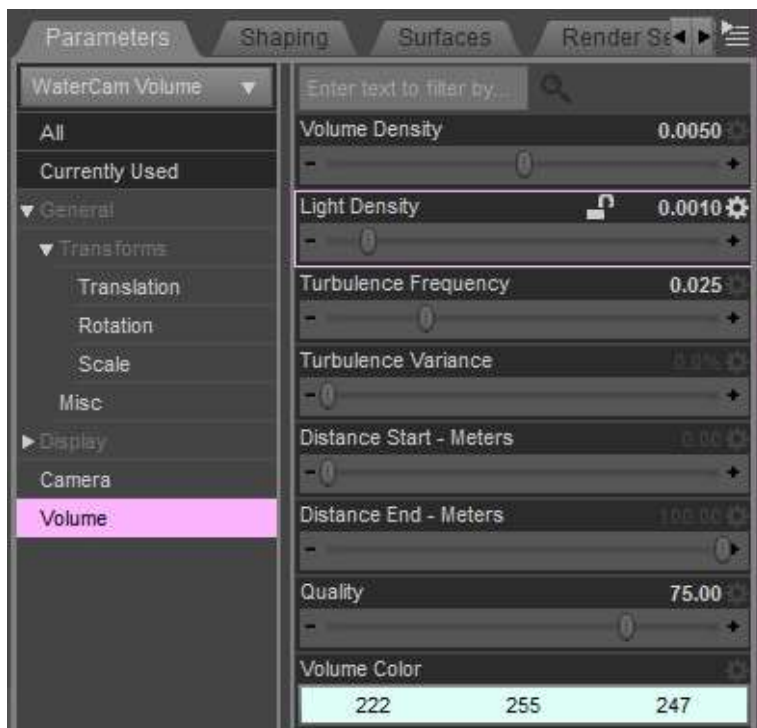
Parameters Shaping Surfaces Render Se

WaterCam Volume

All
Currently Used
General
Transforms
Translation
Rotation
Scale
Misc
Display
Camera
Volume

Enter text to filter by...

Volume Density 0.0050
Light Density 0.0010
Turbulence Frequency 0.025
Turbulence Variance 0.0%
Distance Start - Meters 0.00
Distance End - Meters 100.00
Quality 75.00
Volume Color
222 255 247